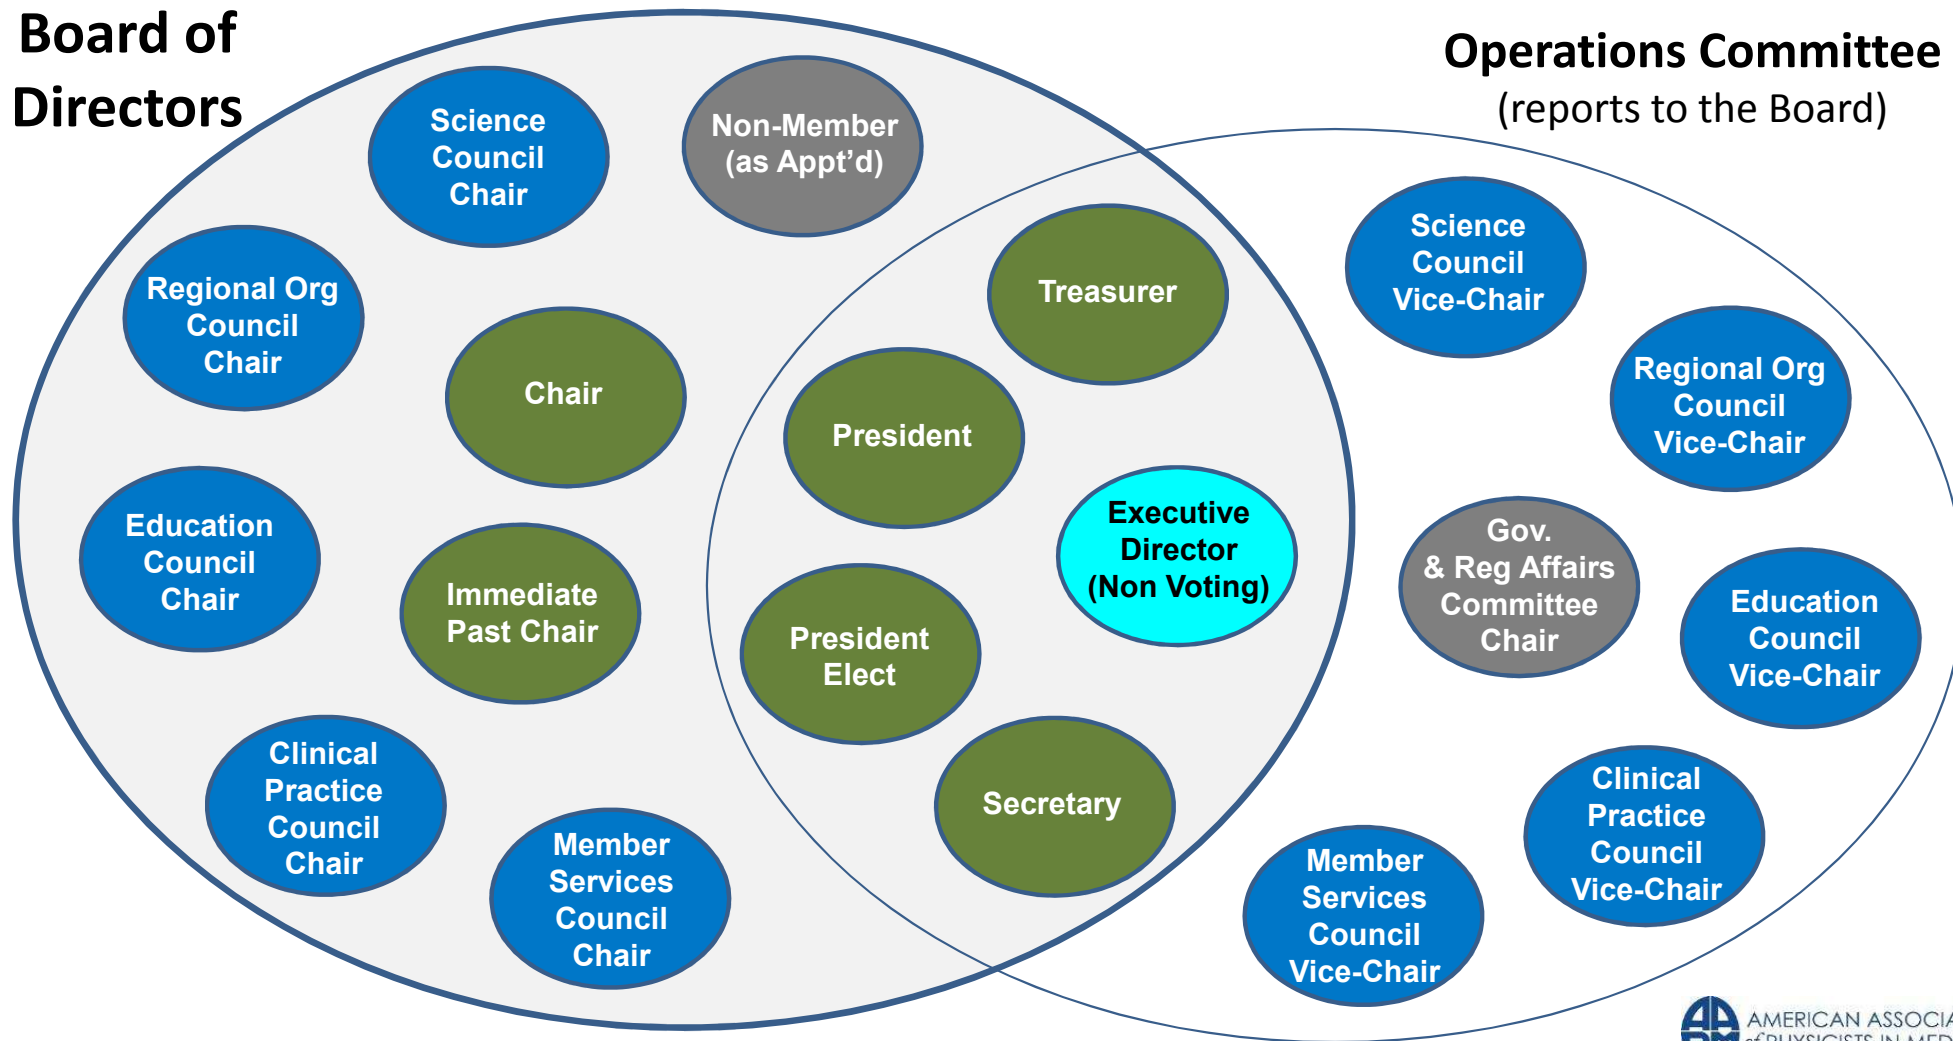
Board of Directors

Operations Committee
(reports to the Board)

Science Council Chair

Non-Member (as Appt'd)

Regional Org Council Chair

Chair

Education Council Chair

Immediate Past Chair

Clinical Practice Council Chair

Member Services Council Chair

Treasurer

President

Executive Director (Non Voting)

President Elect

Secretary

Science Council Vice-Chair

Regional Org Council Vice-Chair

Gov. & Reg Affairs Committee Chair

Education Council Vice-Chair

Clinical Practice Council Vice-Chair

Member Services Council Vice-Chair

AMERICAN ASSOCIA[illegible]
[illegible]